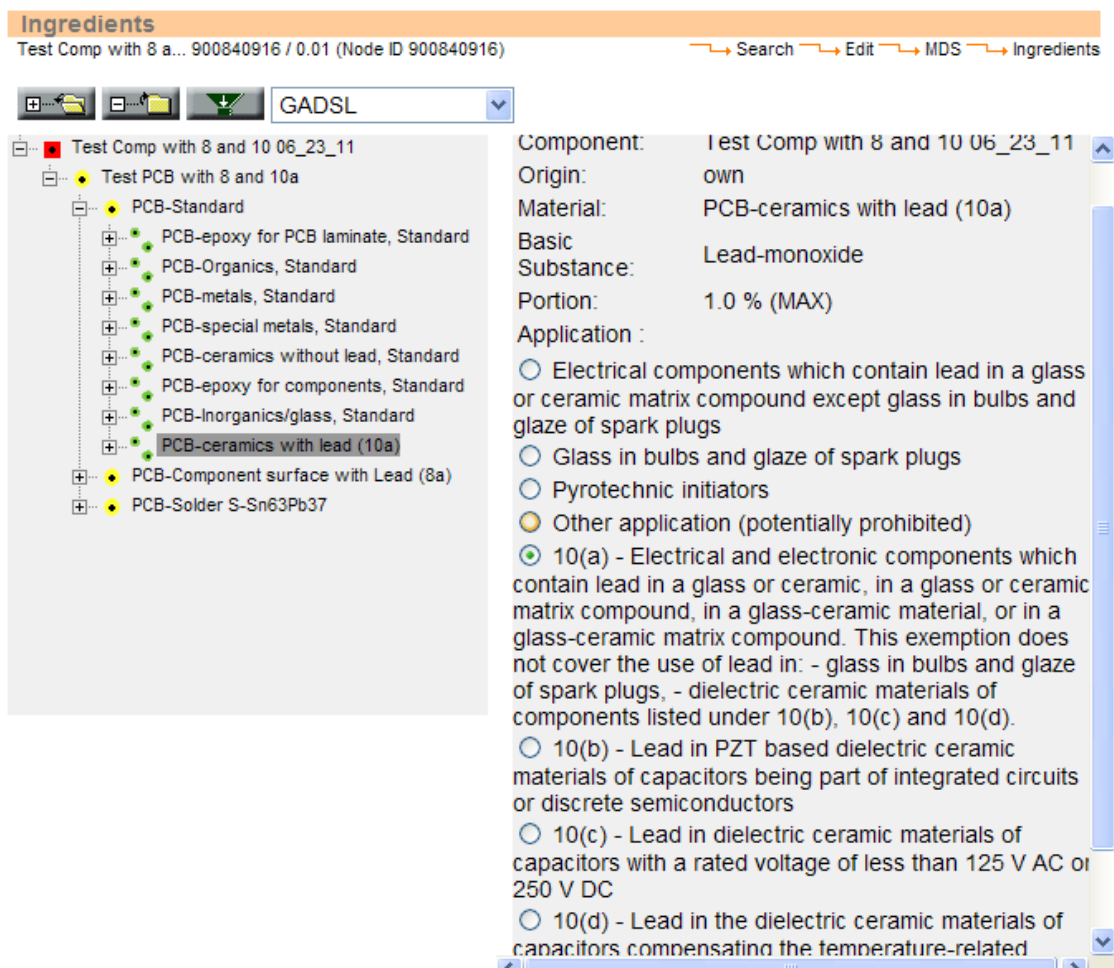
Ingredients
Test Comp with 8 a... 900840916 / 0.01 (Node ID 900840916)

Search Edit MDS Ingredients

GADSL

Test Comp with 8 and 10 06_23_11
Test PCB with 8 and 10a
PCB-Standard
PCB-epoxy for PCB laminate, Standard
PCB-Organics, Standard
PCB-metals, Standard
PCB-special metals, Standard
PCB-ceramics without lead, Standard
PCB-epoxy for components, Standard
PCB-Inorganics/glass, Standard
PCB-ceramics with lead (10a)
PCB-Component surface with Lead (8a)
PCB-Solder S-Sn63Pb37

Component: Test Comp with 8 and 10 06_23_11
Origin: own
Material: PCB-ceramics with lead (10a)
Basic Substance: Lead-monoxide
Portion: 1.0 % (MAX)
Application :

Electrical components which contain lead in a glass or ceramic matrix compound except glass in bulbs and glaze of spark plugs

Glass in bulbs and glaze of spark plugs

Pyrotechnic initiators

Other application (potentially prohibited)

10(a) - Electrical and electronic components which contain lead in a glass or ceramic, in a glass or ceramic matrix compound, in a glass-ceramic material, or in a glass-ceramic matrix compound. This exemption does not cover the use of lead in: - glass in bulbs and glaze of spark plugs, - dielectric ceramic materials of components listed under 10(b), 10(c) and 10(d).

10(b) - Lead in PZT based dielectric ceramic materials of capacitors being part of integrated circuits or discrete semiconductors

10(c) - Lead in dielectric ceramic materials of capacitors with a rated voltage of less than 125 V AC or 250 V DC

10(d) - Lead in the dielectric ceramic materials of capacitors compensating the temperature-related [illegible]